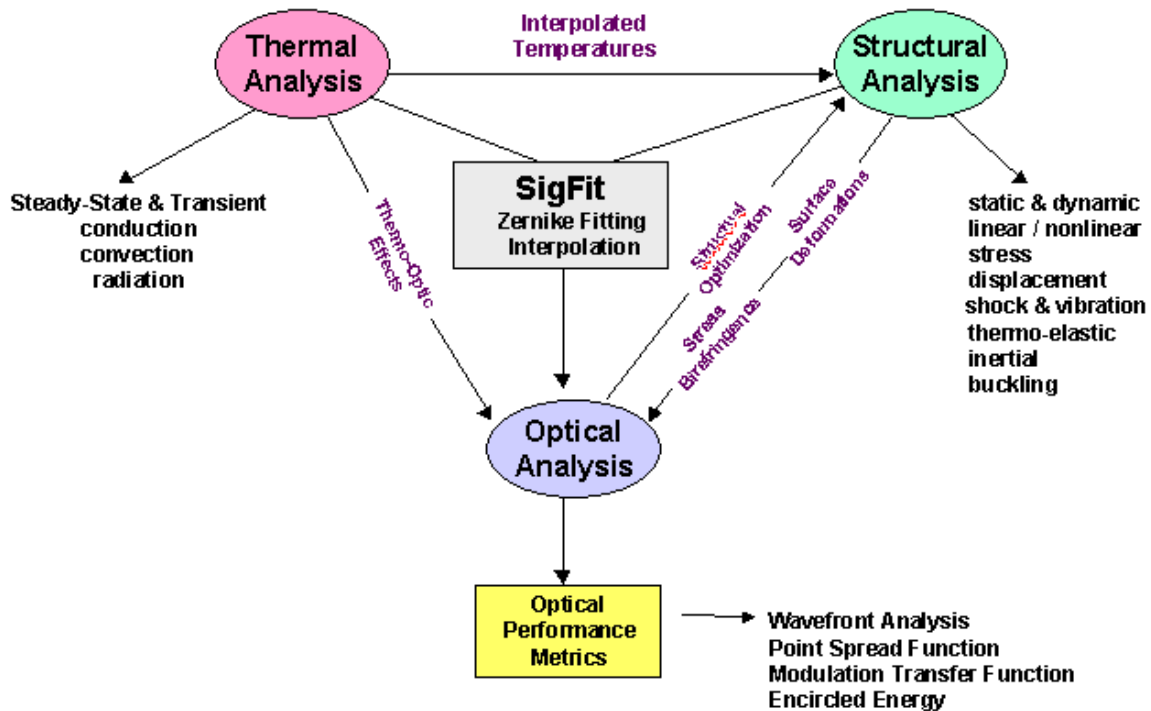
Thermal Analysis

Interpolated Temperatures

Structural Analysis

Steady-State & Transient
conduction
convection
radiation

Thermo-Optic Effects

SigFit
Zernike Fitting
Interpolation

Structural Optimization

Surface Deformations

Stress Birefringence

static & dynamic
linear / nonlinear
stress
displacement
shock & vibration
thermo-elastic
inertial
buckling

Optical Analysis

Optical Performance Metrics

Wavefront Analysis
Point Spread Function
Modulation Transfer Function
Encircled Energy